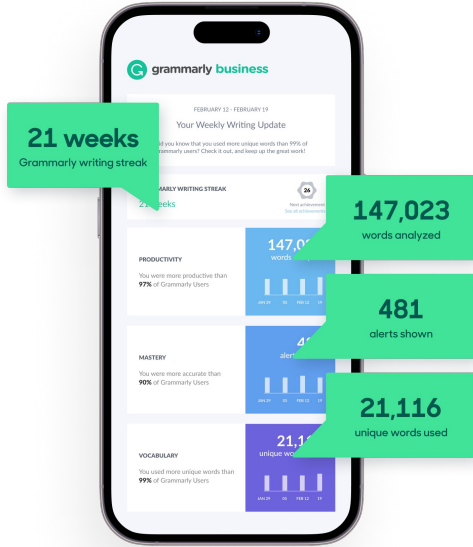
grammarly business

FEBRUARY 12 - FEBRUARY 19

Your Weekly Writing Update

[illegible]id you know that you used more unique words than 99% of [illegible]rammarly users? Check it out, and keep up the great work!

21 weeks

Grammarly writing streak

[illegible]MARLY WRITING STREAK

2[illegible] weeks

24

Next achievement

See all achievements

147,023

words analyzed

PRODUCTIVITY

You were more productive than **97%** of Grammarly Users

147,0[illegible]

words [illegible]

JAN 29 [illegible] FEB 12 19

481

alerts shown

MASTERY

You were more accurate than **90%** of Grammarly Users

4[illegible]

alert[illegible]

JAN 29 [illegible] FEB 12 19

21,116

unique words used

VOCABULARY

You used more unique words than **99%** of Grammarly Users

21,1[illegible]

unique wo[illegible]

JAN 29 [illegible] FEB 12 19